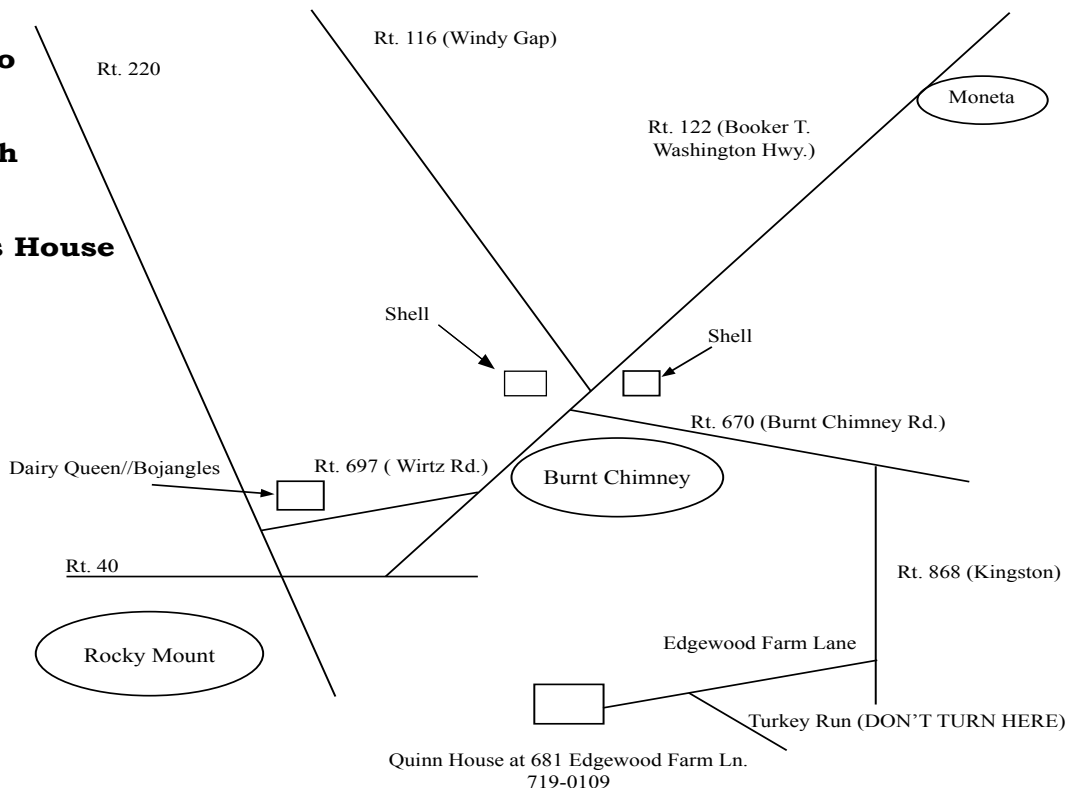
o

h

s House

Rt. 220

Rt. 116 (Windy Gap)

Moneta

Rt. 122 (Booker T. Washington Hwy.)

Shell

Shell

Rt. 670 (Burnt Chimney Rd.)

Dairy Queen//Bojangles

Rt. 697 ( Wirtz Rd.)

Burnt Chimney

Rt. 40

Rt. 868 (Kingston)

Rocky Mount

Edgewood Farm Lane

Turkey Run (DON'T TURN HERE)

Quinn House at 681 Edgewood Farm Ln.
719-0109